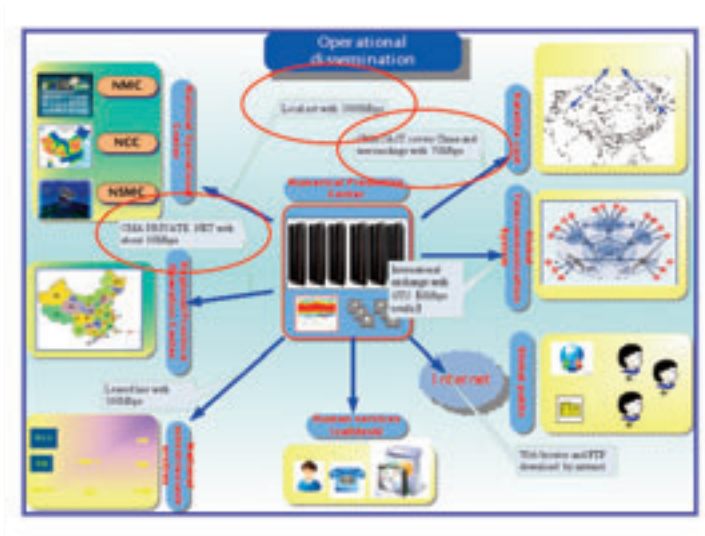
Operational dissemination

NMC

NCC

NSMC

Local net with 100Mbps

CMA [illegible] covers China and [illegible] with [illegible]Mbps

Numerical Prediction Center

CMA PRIVATE NET with about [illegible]Mbps

International exchange with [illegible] Kbps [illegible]

Internet

Leased line with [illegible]Mbps

Web browse and FTP download by internet

Human services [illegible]

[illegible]

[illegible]

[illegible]

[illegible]

FTP